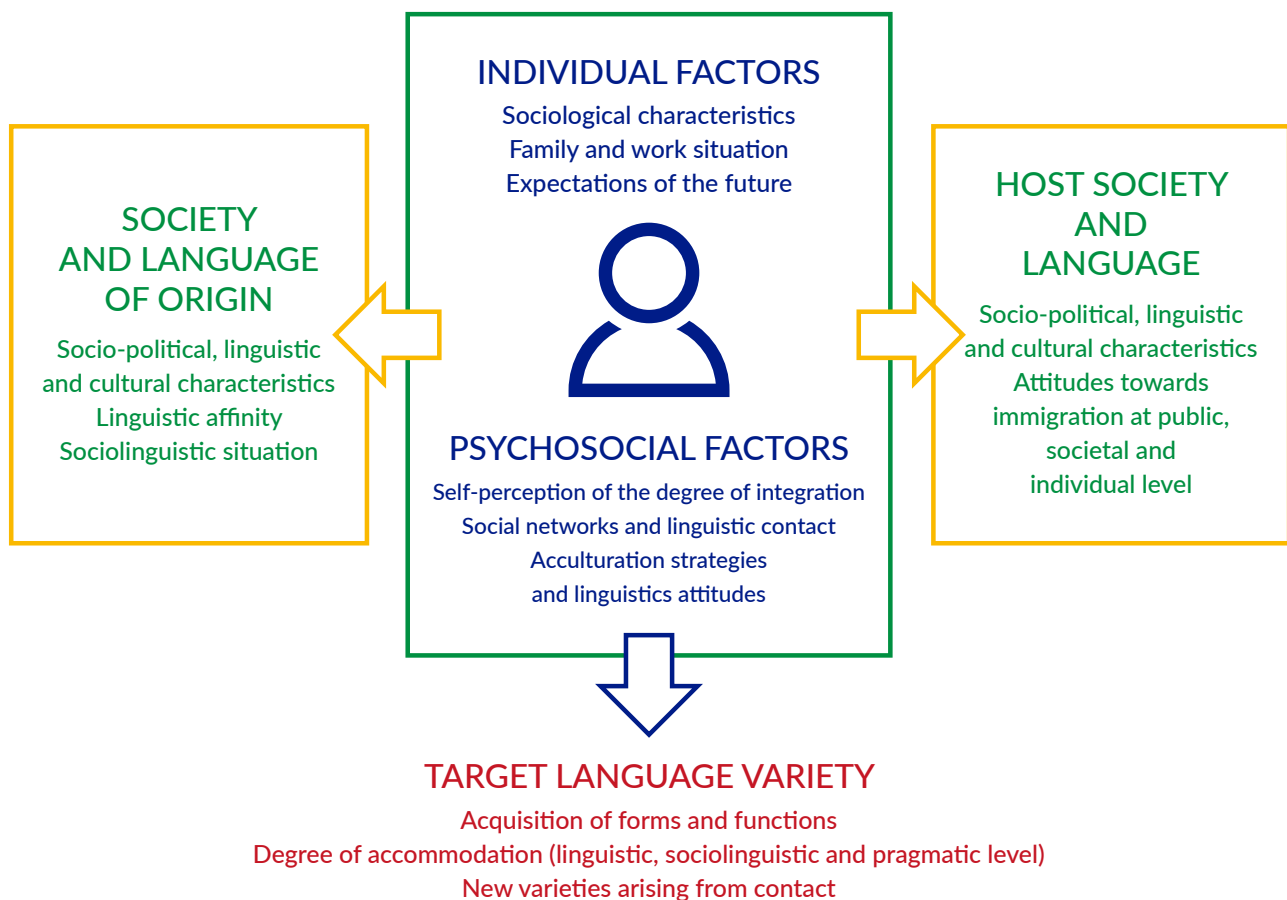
INDIVIDUAL FACTORS
Sociological characteristics
Family and work situation
Expectations of the future

SOCIETY AND LANGUAGE OF ORIGIN
Socio-political, linguistic and cultural characteristics
Linguistic affinity
Sociolinguistic situation

HOST SOCIETY AND LANGUAGE
Socio-political, linguistic and cultural characteristics
Attitudes towards immigration at public, societal and individual level

PSYCHOSOCIAL FACTORS
Self-perception of the degree of integration
Social networks and linguistic contact
Acculturation strategies and linguistics attitudes

TARGET LANGUAGE VARIETY
Acquisition of forms and functions
Degree of accommodation (linguistic, sociolinguistic and pragmatic level)
New varieties arising from contact